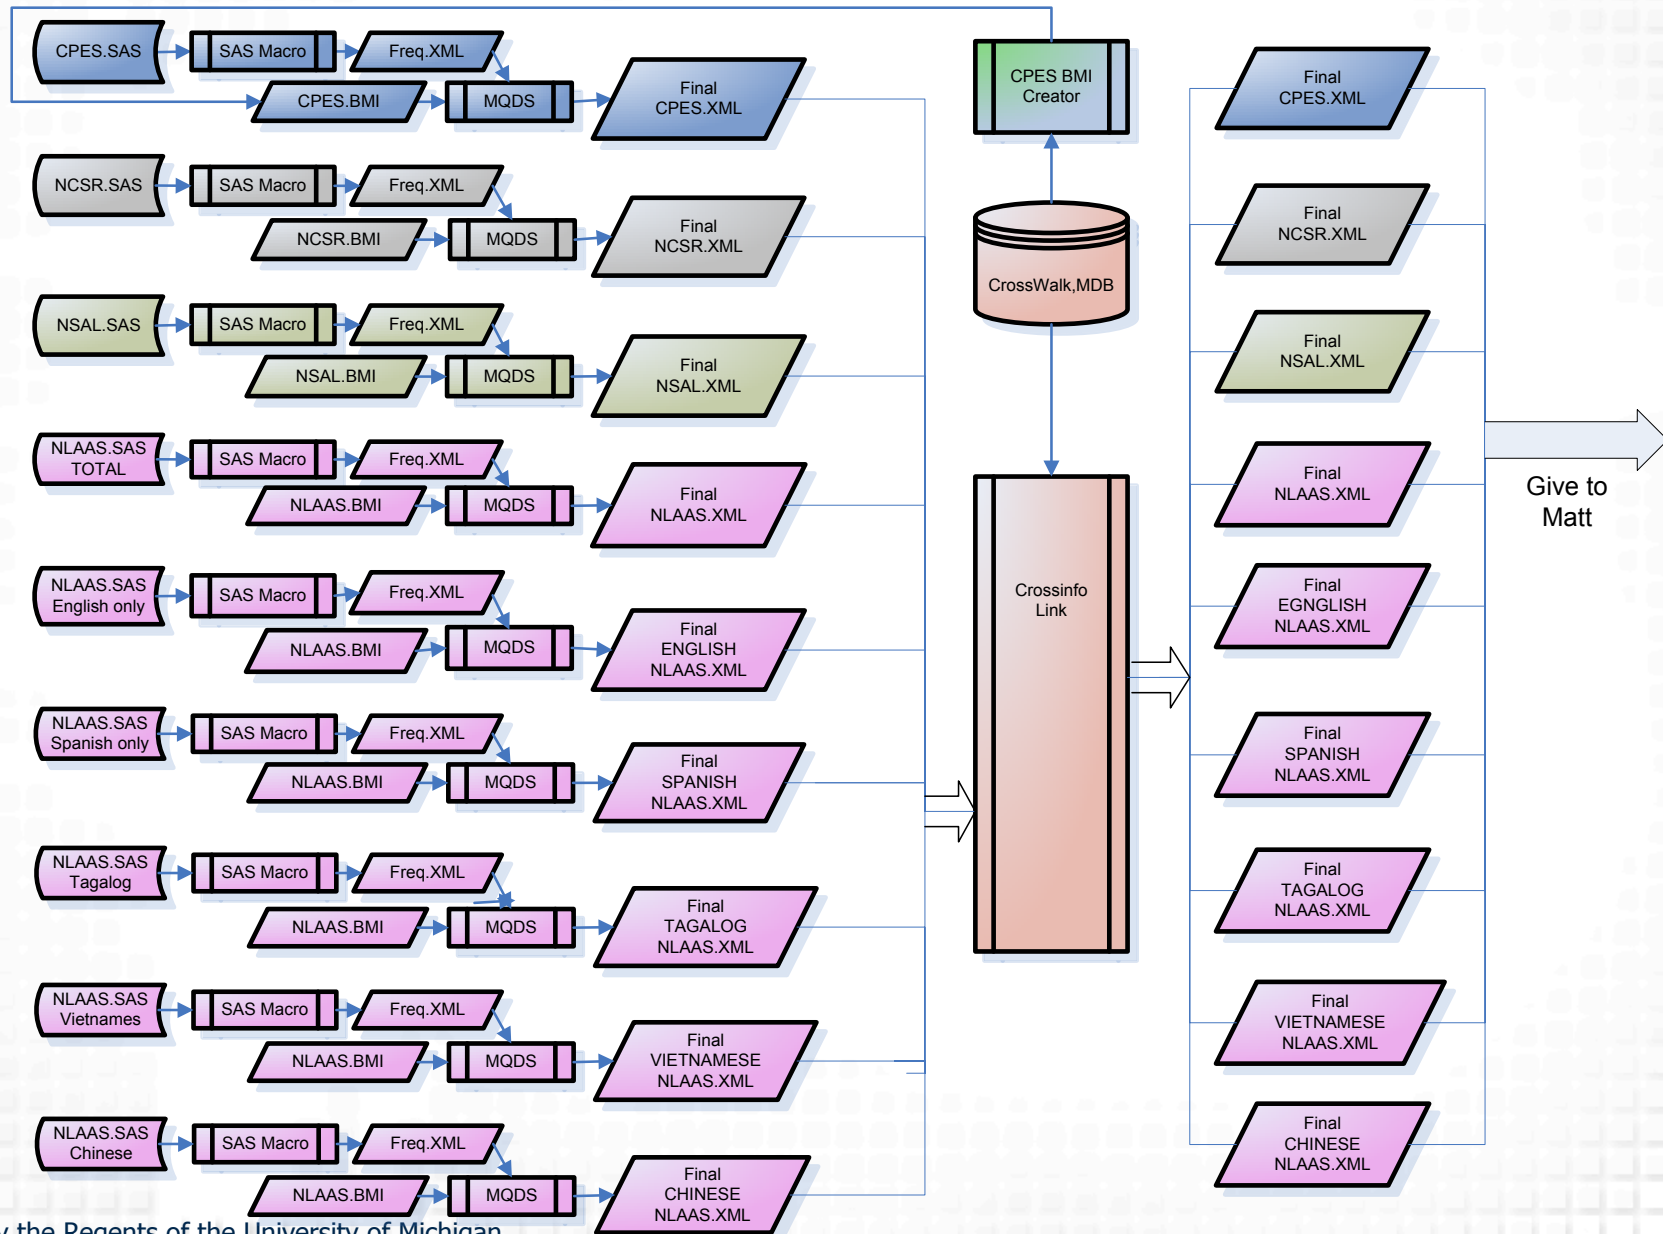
CPES.SAS
SAS Macro
Freq.XML
CPES.BMI
MQDS
Final CPES.XML

NCSR.SAS
SAS Macro
Freq.XML
NCSR.BMI
MQDS
Final NCSR.XML

NSAL.SAS
SAS Macro
Freq.XML
NSAL.BMI
MQDS
Final NSAL.XML

NLAAS.SAS TOTAL
SAS Macro
Freq.XML
NLAAS.BMI
MQDS
Final NLAAS.XML

NLAAS.SAS English only
SAS Macro
Freq.XML
NLAAS.BMI
MQDS
Final ENGLISH NLAAS.XML

NLAAS.SAS Spanish only
SAS Macro
Freq.XML
NLAAS.BMI
MQDS
Final SPANISH NLAAS.XML

NLAAS.SAS Tagalog
SAS Macro
Freq.XML
NLAAS.BMI
MQDS
Final TAGALOG NLAAS.XML

NLAAS.SAS Vietnames
SAS Macro
Freq.XML
NLAAS.BMI
MQDS
Final VIETNAMESE NLAAS.XML

NLAAS.SAS Chinese
SAS Macro
Freq.XML
NLAAS.BMI
MQDS
Final CHINESE NLAAS.XML

CPES BMI Creator
CrossWalk,MDB
Crossinfo Link

Final CPES.XML
Final NCSR.XML
Final NSAL.XML
Final NLAAS.XML
Final EGNGLISH NLAAS.XML
Final SPANISH NLAAS.XML
Final TAGALOG NLAAS.XML
Final VIETNAMESE NLAAS.XML
Final CHINESE NLAAS.XML

Give to Matt

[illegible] the Regents of the University of Michigan